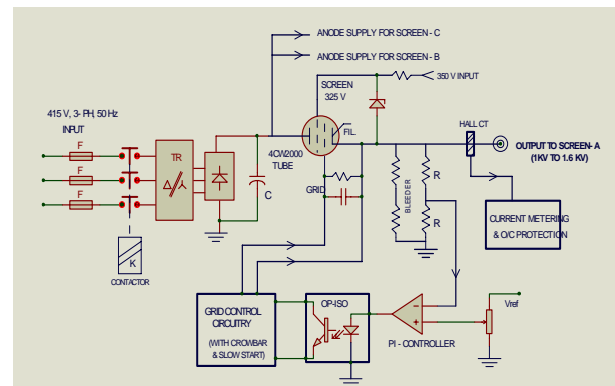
ANODE SUPPLY FOR SCREEN - C
ANODE SUPPLY FOR SCREEN - B
SCREEN
325 V
350 V INPUT
415 V, 3- PH, 50 Hz
INPUT
F
F
F
TR
4CM2000
TUBE
C
FIL.
GRID
HALL CT
OUTPUT TO SCREEN- A
(1KV TO 1.6 KV)
BLEEDER
R
R
CURRENT METERING
& O/C PROTECTION
K
CONTACTOR
GRID CONTROL
CIRCUITRY
(WITH CROWBAR
& SLOW START)
OP-ISO
PI - CONTROLLER
Vref